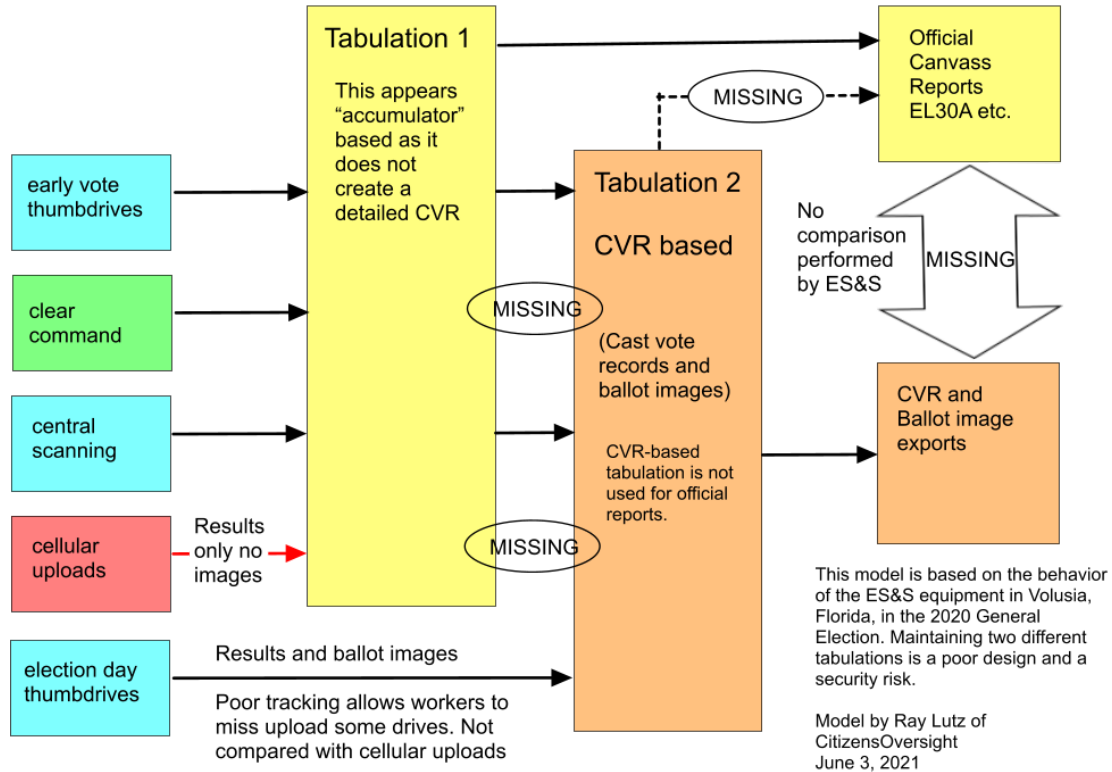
Tabulation 1

This appears "accumulator" based as it does not create a detailed CVR

Official Canvass Reports EL30A etc.

MISSING

early vote thumbdrives

Tabulation 2

CVR based

No comparison performed by ES&S

MISSING

clear command

MISSING

(Cast vote records and ballot images)

central scanning

CVR and Ballot image exports

CVR-based tabulation is not used for official reports.

cellular uploads

Results only no images

MISSING

This model is based on the behavior of the ES&S equipment in Volusia, Florida, in the 2020 General Election. Maintaining two different tabulations is a poor design and a security risk.

election day thumbdrives

Results and ballot images

Poor tracking allows workers to miss upload some drives. Not compared with cellular uploads

Model by Ray Lutz of CitizensOversight
June 3, 2021